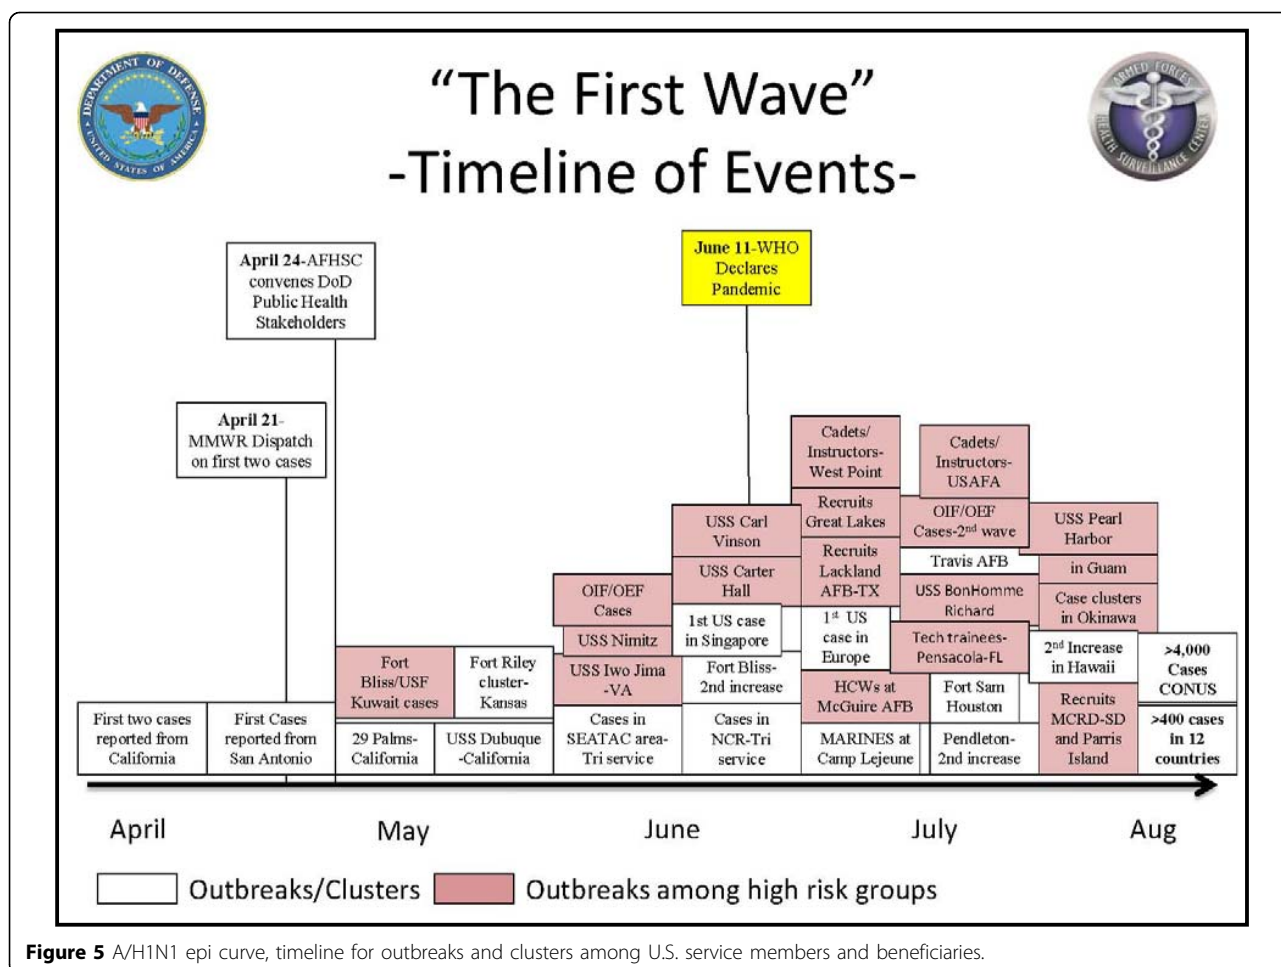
DEPARTMENT OF DEFENSE UNITED STATES OF AMERICA

"The First Wave"
-Timeline of Events-

ARMED FORCES HEALTH SURVEILLANCE CENTER

April 24-AFHSC convenes DoD Public Health Stakeholders

June 11-WHO Declares Pandemic

April 21-MMWR Dispatch on first two cases

Cadets/ Instructors-West Point

Cadets/ Instructors-USAFA

Recruits Great Lakes

OIF/OEF Cases-2$^{nd}$ wave

USS Pearl Harbor

USS Carl Vinson

Recruits Lackland AFB-TX

Travis AFB

in Guam

USS Carter Hall

USS BonHomme Richard

Case clusters in Okinawa

OIF/OEF Cases

1st US case in Singapore

1$^{st}$ US case in Europe

Tech trainees-Pensacola-FL

2$^{nd}$ Increase in Hawaii

>4,000 Cases CONUS

USS Nimitz

Fort Bliss/USF Kuwait cases

Fort Riley cluster-Kansas

USS Iwo Jima -VA

Fort Bliss-2nd increase

HCWs at McGuire AFB

Fort Sam Houston

Recruits MCRD-SD and Parris Island

First two cases reported from California

First Cases reported from San Antonio

29 Palms-California

USS Dubuque -California

Cases in SEATAC area-Tri service

Cases in NCR-Tri service

MARINES at Camp Lejeune

Pendleton-2nd increase

>400 cases in 12 countries

April May June July Aug

Outbreaks/Clusters Outbreaks among high risk groups

Figure 5 A/H1N1 epi curve, timeline for outbreaks and clusters among U.S. service members and beneficiaries.